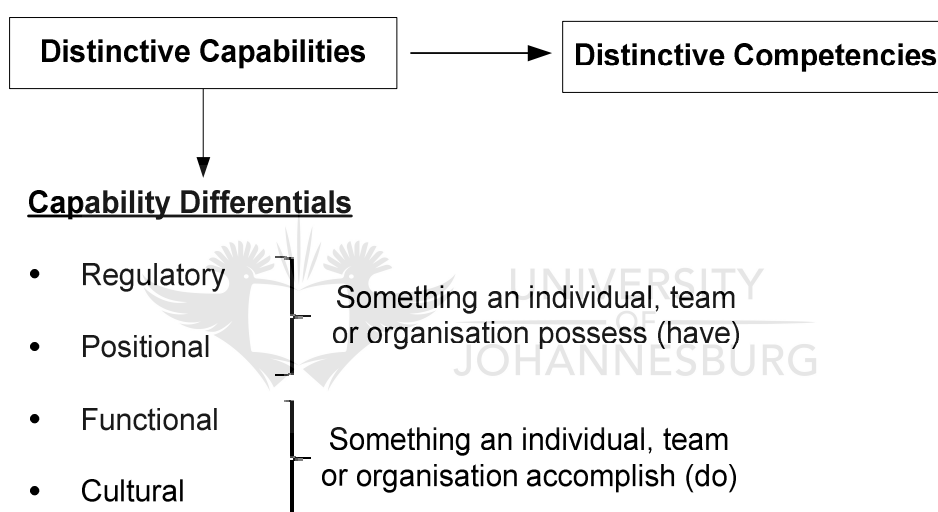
Distinctive Capabilities

Distinctive Competencies

Capability Differentials

- Regulatory
- Positional

Something an individual, team or organisation possess (have)

- Functional
- Cultural

Something an individual, team or organisation accomplish (do)

UNIVERSITY OF JOHANNESBURG